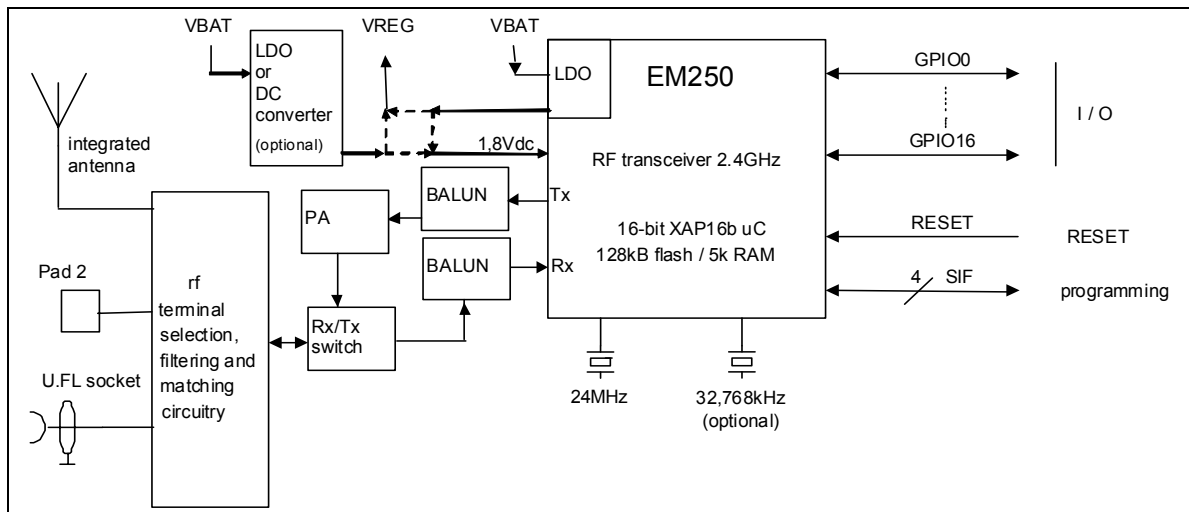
VBAT

LDO or DC converter (optional)

VREG

VBAT

LDO

EM250

GPIO0

GPIO16

I / O

integrated antenna

1,8Vdc

RF transceiver 2.4GHz

BALUN

Tx

PA

16-bit XAP16b uC
128kB flash / 5k RAM

RESET

RESET

BALUN

Rx

Pad 2

rf terminal selection, filtering and matching circuitry

Rx/Tx switch

4

SIF

programming

U.FL socket

24MHz

32,768kHz (optional)